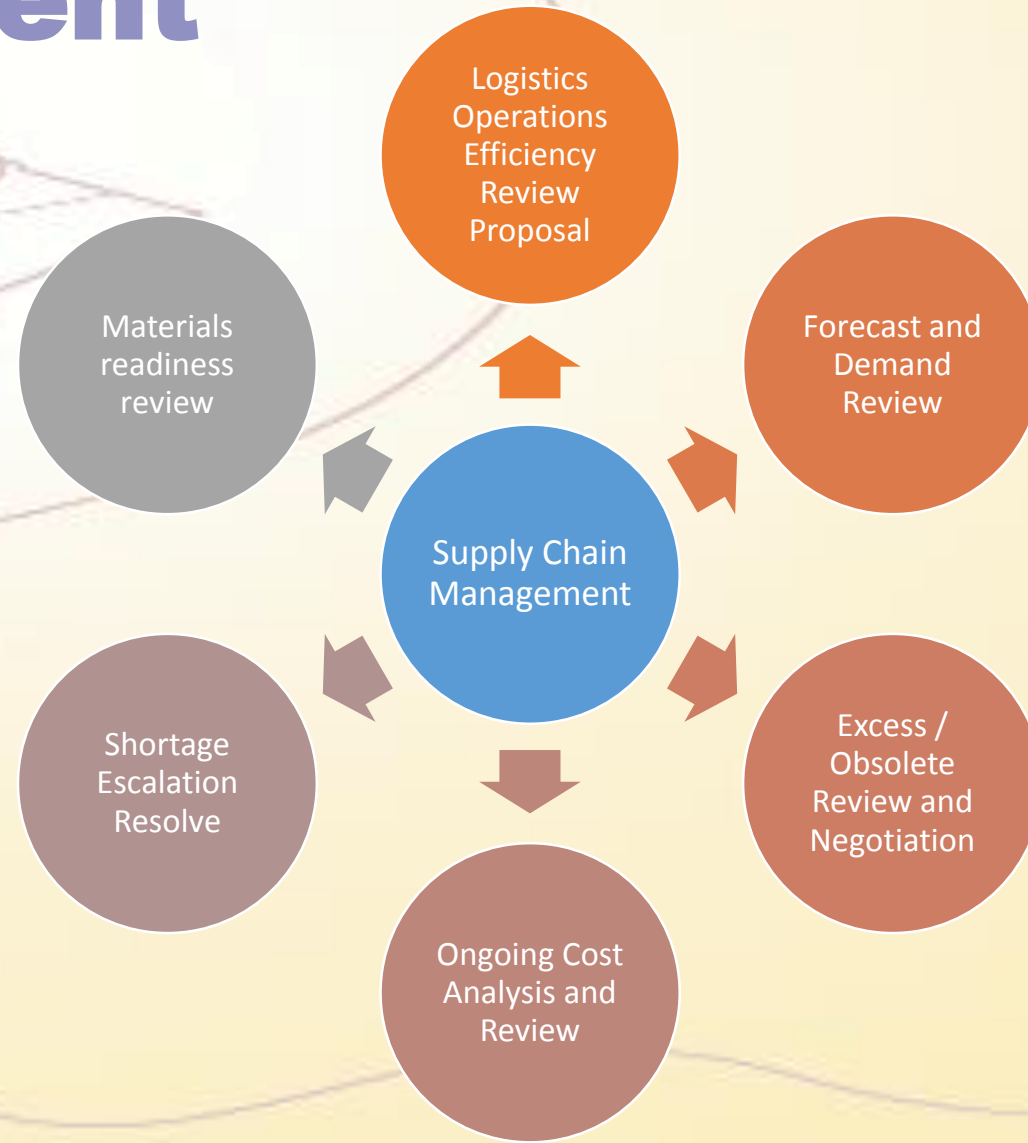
ent

Logistics Operations Efficiency Review Proposal

Materials readiness review

Forecast and Demand Review

Supply Chain Management

Shortage Escalation Resolve

Excess / Obsolete Review and Negotiation

Ongoing Cost Analysis and Review